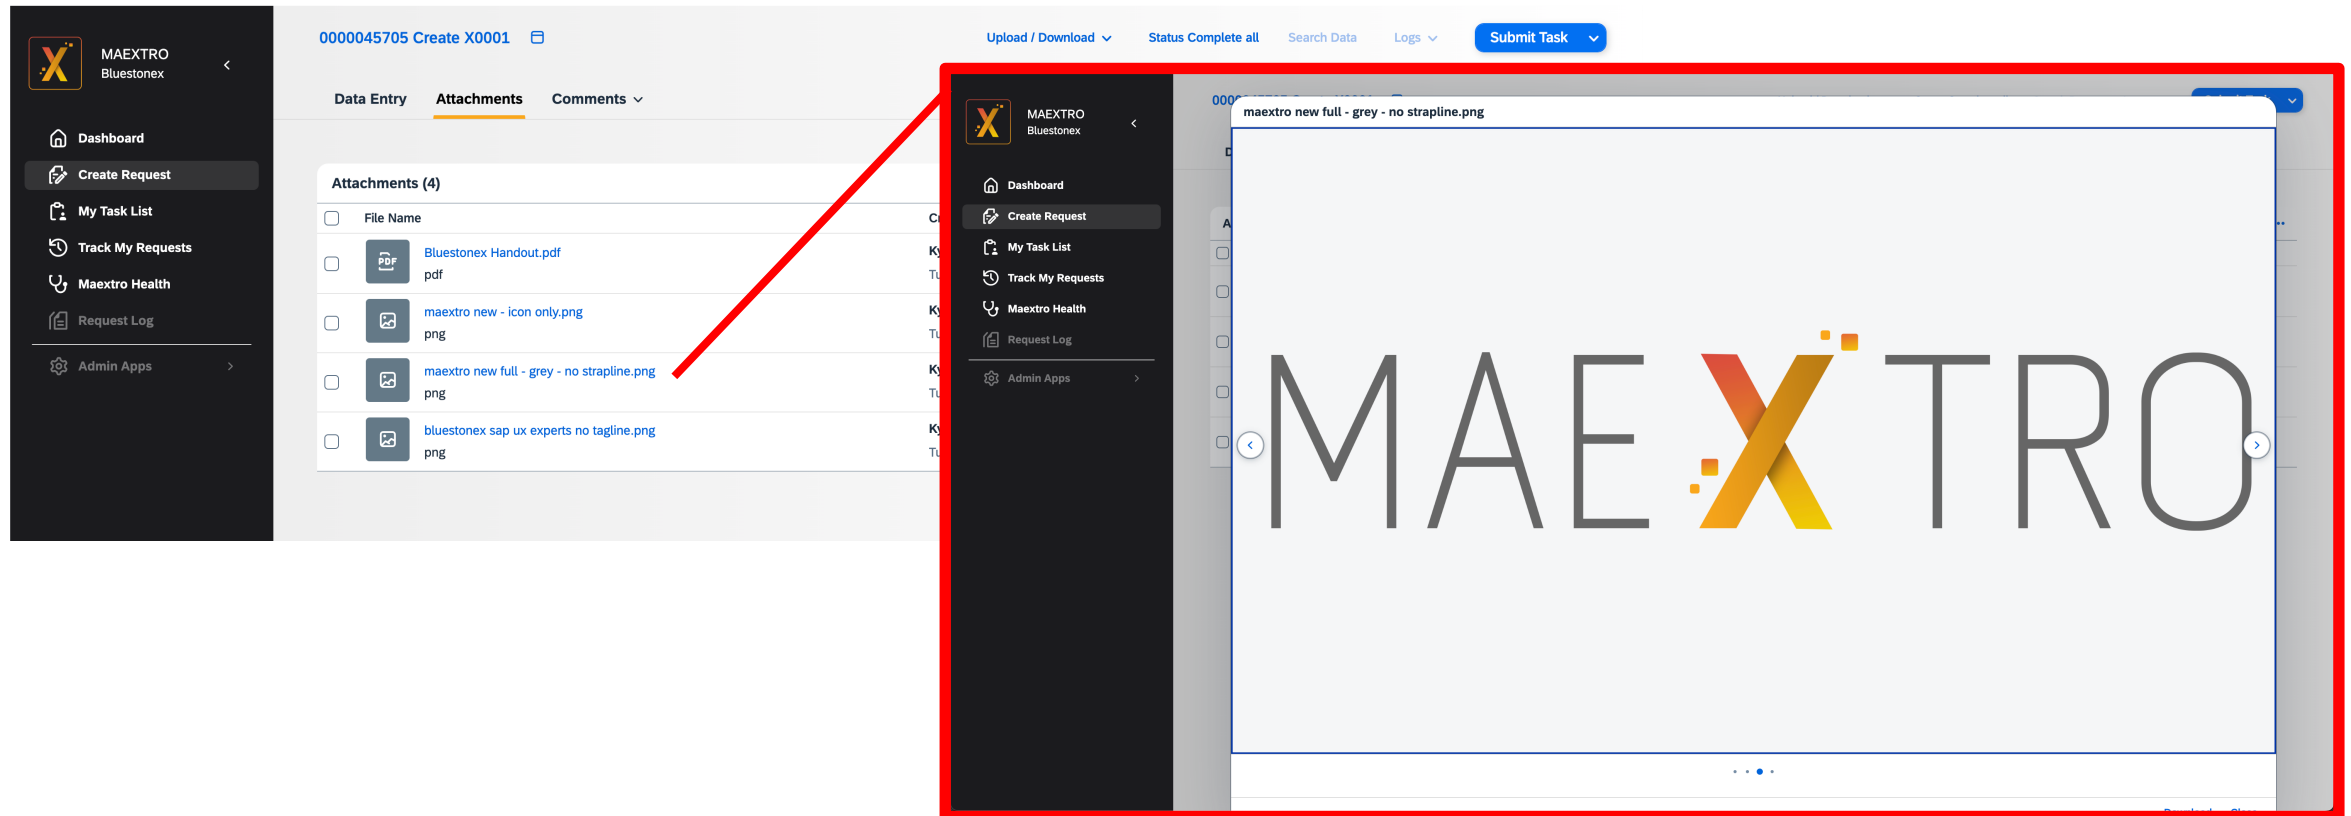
MAEXTRO
Bluestonex

Dashboard
Create Request
My Task List
Track My Requests
Maextro Health
Request Log
Admin Apps

0000045705 Create X0001

Upload / Download Status Complete all Search Data Logs Submit Task

Data Entry Attachments Comments

Attachments (4)

| File Name | Cr |
|---|---|
| Bluestonex Handout.pdf pdf | Ky Tu |
| maextro new - icon only.png png | Ky Tu |
| maextro new full - grey - no strapline.png png | Ky Tu |
| bluestonex sap ux experts no tagline.png png | Ky Tu |

MAEXTRO
Bluestonex

Dashboard
Create Request
My Task List
Track My Requests
Maextro Health
Request Log
Admin Apps

maextro new full - grey - no strapline.png

MAEXTRO